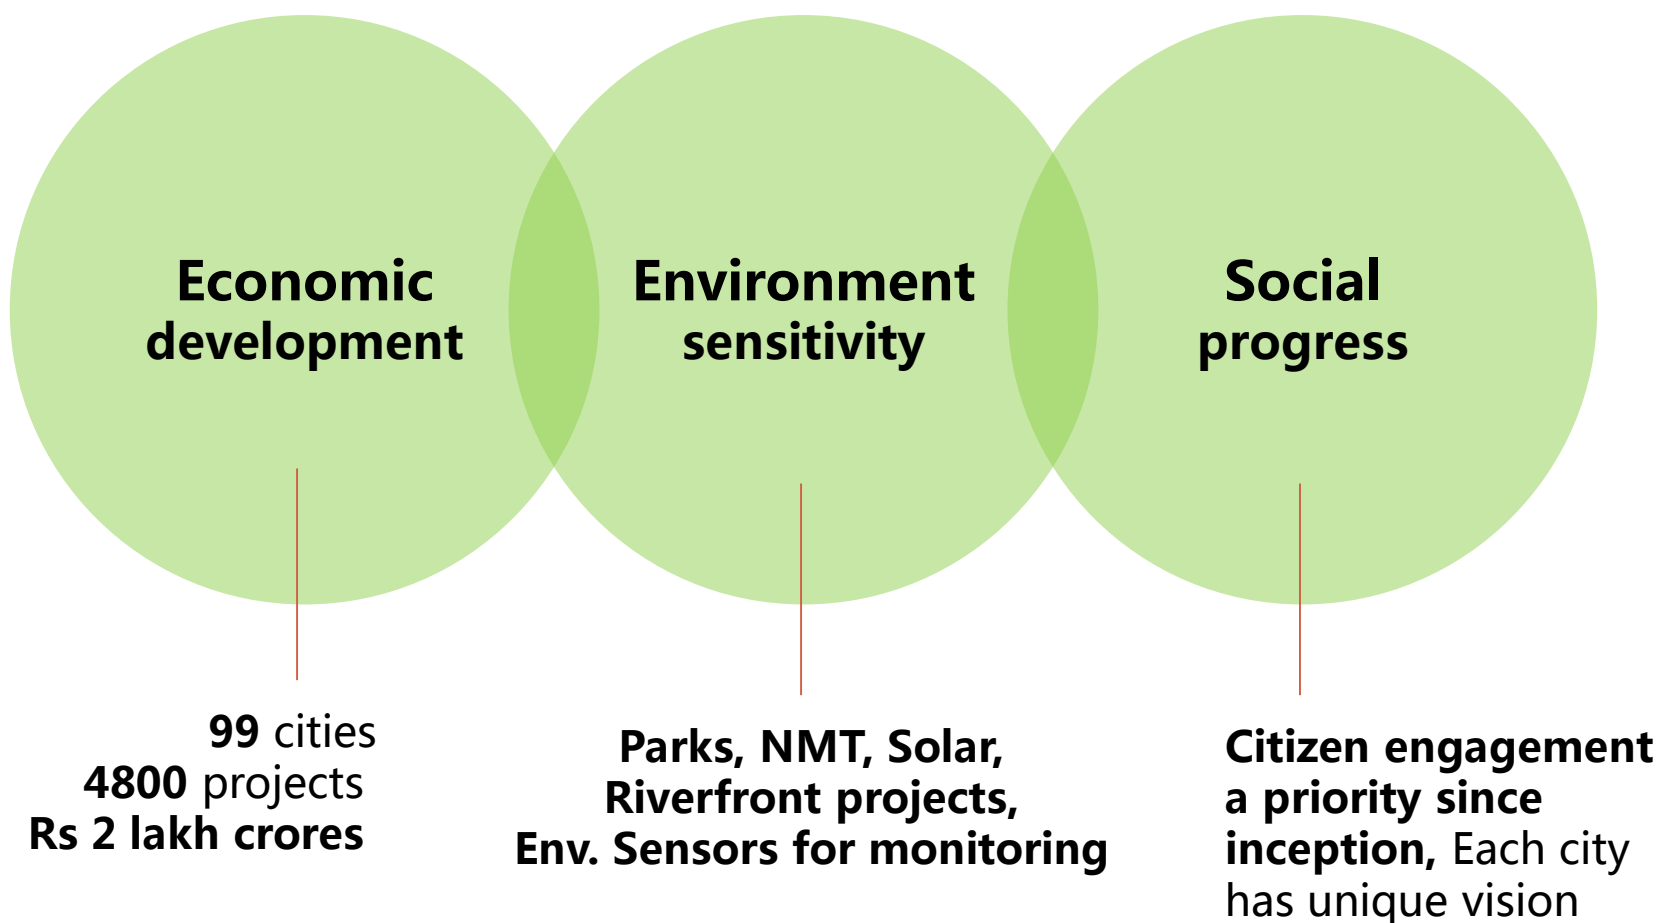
Economic development

Environment sensitivity

Social progress

99 cities
4800 projects
Rs 2 lakh crores

Parks, NMT, Solar, Riverfront projects, Env. Sensors for monitoring

Citizen engagement a priority since inception, Each city has unique vision